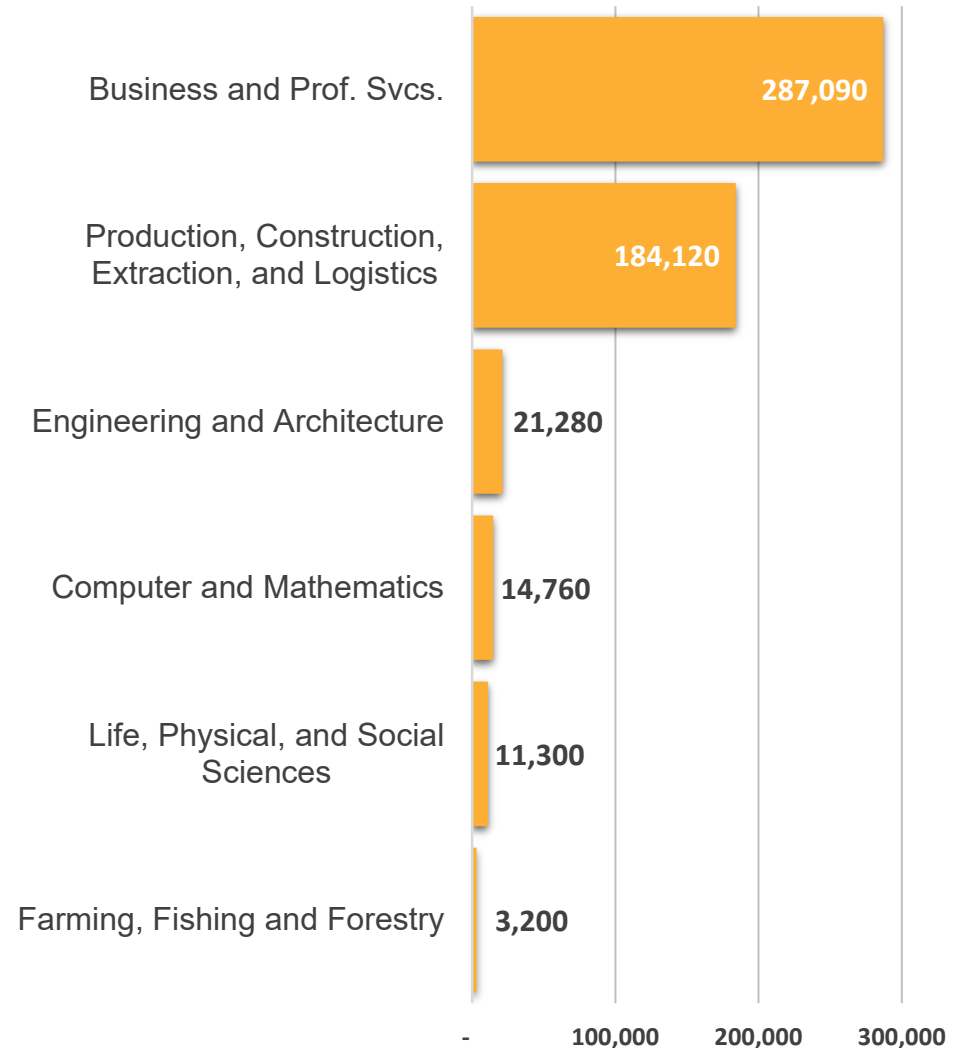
Business and Prof. Svcs. 287,090

Production, Construction, Extraction, and Logistics 184,120

Engineering and Architecture 21,280

Computer and Mathematics 14,760

Life, Physical, and Social Sciences 11,300

Farming, Fishing and Forestry 3,200

- 100,000 200,000 300,000